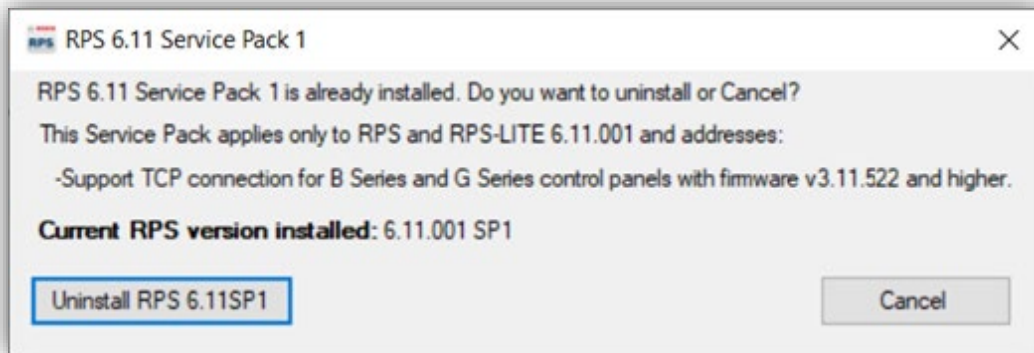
RPS RPS 6.11 Service Pack 1

×

RPS 6.11 Service Pack 1 is already installed. Do you want to uninstall or Cancel?

This Service Pack applies only to RPS and RPS-LITE 6.11.001 and addresses:

-Support TCP connection for B Series and G Series control panels with firmware v3.11.522 and higher.

Current RPS version installed: 6.11.001 SP1

Uninstall RPS 6.11SP1

Cancel